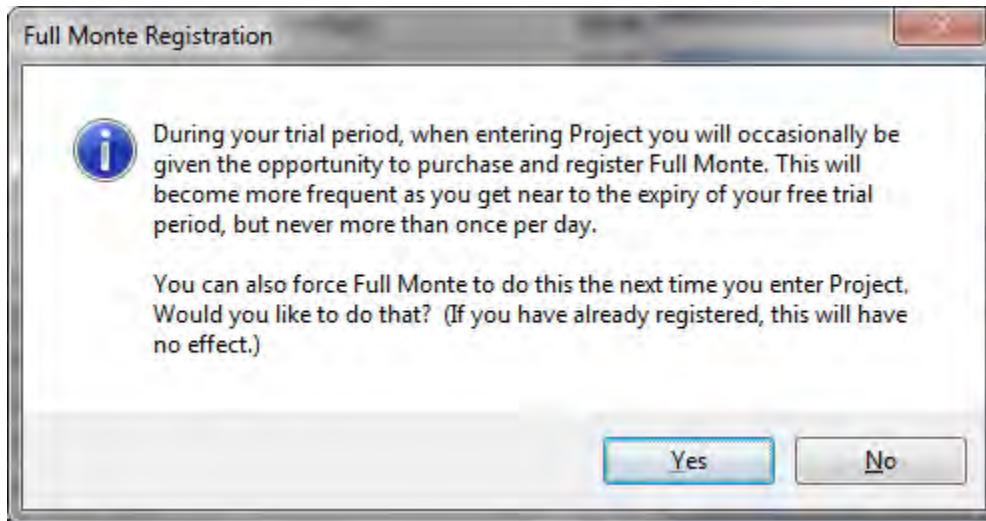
Full Monte Registration

During your trial period, when entering Project you will occasionally be given the opportunity to purchase and register Full Monte. This will become more frequent as you get near to the expiry of your free trial period, but never more than once per day.

You can also force Full Monte to do this the next time you enter Project. Would you like to do that? (If you have already registered, this will have no effect.)

Yes

No